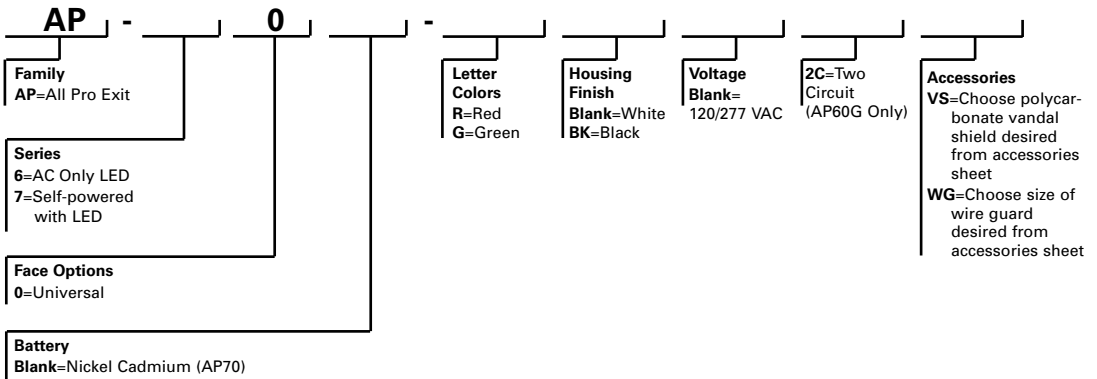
AP - 0 -

Family
AP=All Pro Exit

Series
6=AC Only LED
7=Self-powered with LED

Face Options
0=Universal

Battery
Blank=Nickel Cadmium (AP70)

Letter Colors
R=Red
G=Green

Housing Finish
Blank=White
BK=Black

Voltage
Blank= 120/277 VAC

2C=Two Circuit (AP60G Only)

Accessories
VS=Choose polycarbonate vandal shield desired from accessories sheet
WG=Choose size of wire guard desired from accessories sheet